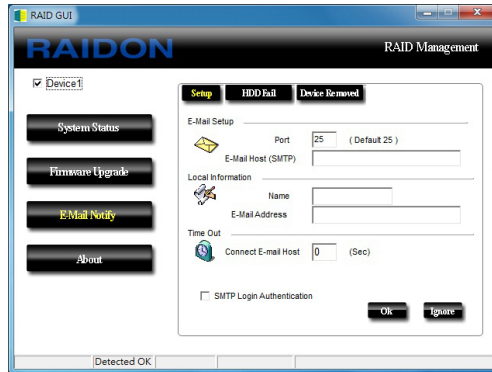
RAID GUI

RAIDON

RAID Management

Device1

System Status

Firmware Upgrade

E-Mail Notify

About

Setup

HDD Fail

Device Removed

E-Mail Setup

Port 25 ( Default 25 )

E-Mail Host (SMTP)

Local Information

Name

E-Mail Address

Time Out

Connect E-mail Host 0 (Sec)

SMTP Login Authentication

Ok

Ignore

Detected OK